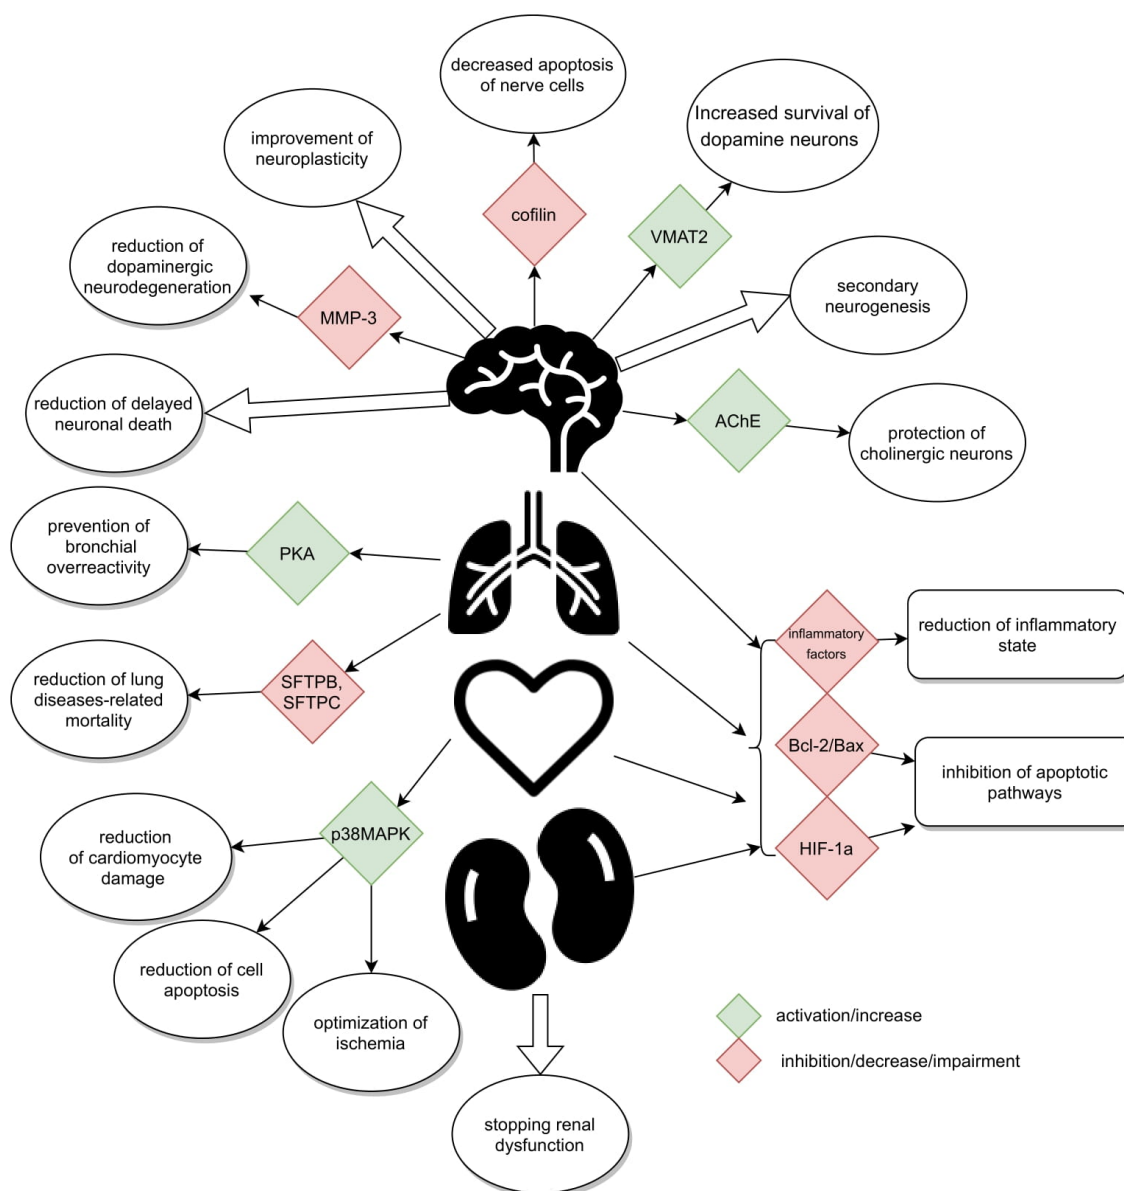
decreased apoptosis of nerve cells

improvement of neuroplasticity

Increased survival of dopamine neurons

cofilin

VMAT2

reduction of dopaminergic neurodegeneration

MMP-3

secondary neurogenesis

reduction of delayed neuronal death

AChE

protection of cholinergic neurons

prevention of bronchial overreactivity

PKA

reduction of lung diseases-related mortality

SFTPB, SFTPC

inflammatory factors

reduction of inflammatory state

Bcl-2/Bax

inhibition of apoptotic pathways

HIF-1a

p38MAPK

reduction of cardiomyocyte damage

reduction of cell apoptosis

optimization of ischemia

stopping renal dysfunction

activation/increase

inhibition/decrease/impairment